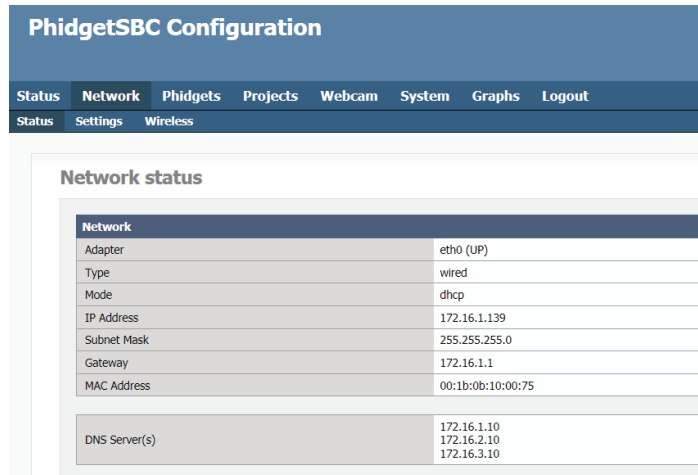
PhidgetSBC Configuration

Status Network Phidgets Projects Webcam System Graphs Logout

Status Settings Wireless

Network status

| Network | |
|---|---|
| Adapter | eth0 (UP) |
| Type | wired |
| Mode | dhcp |
| IP Address | 172.16.1.139 |
| Subnet Mask | 255.255.255.0 |
| Gateway | 172.16.1.1 |
| MAC Address | 00:1b:0b:10:00:75 |

| | |
|---|---|
| DNS Server(s) | 172.16.1.10<br>172.16.2.10<br>172.16.3.10 |